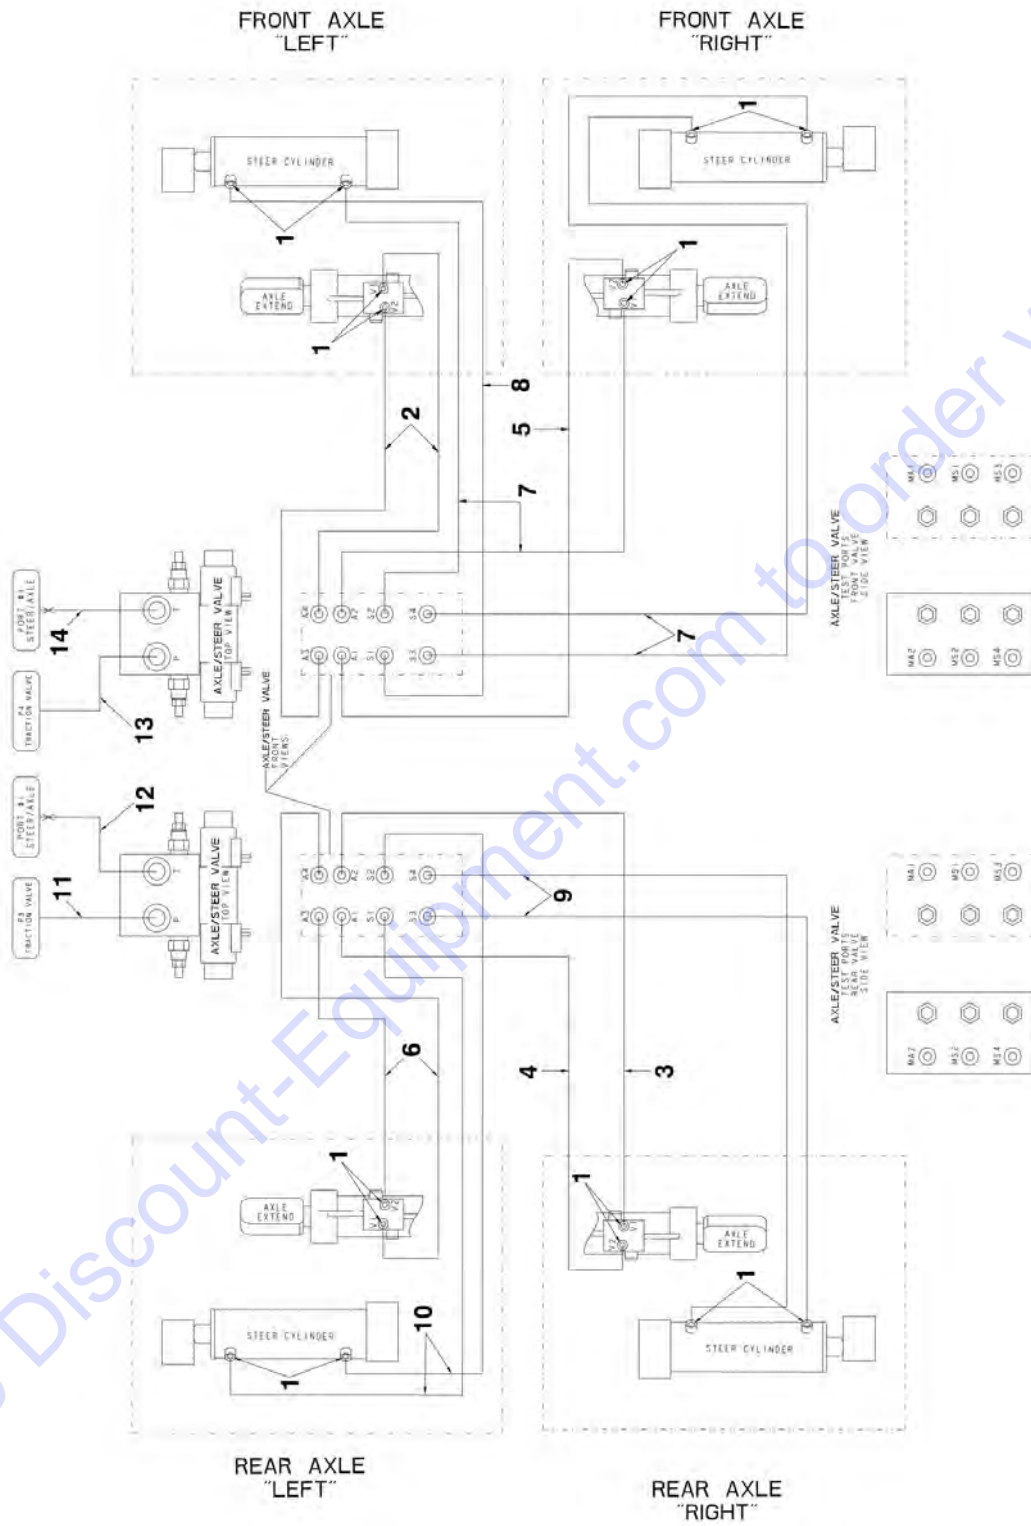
FRONT AXLE "LEFT"

FRONT AXLE "RIGHT"

STEER CYLINDER

1

AXLE EXTEND

V1 V2

1

STEER CYLINDER

1

1

AXLE EXTEND

V2 V1

8

2

5

7

7

AXLE/STEER VALVE TEST PORTS FRONT VALVE SIDE VIEW

MA1 MS1 MS3

MA2 MS2 MS4

PORT #1 STEER/AXLE

14

P4 TRACTION VALVE

13

T

P

AXLE/STEER VALVE TOP VIEW

A4 A2 S2 S4

A3 A1 S1 S3

AXLE/STEER VALVE FRONT VIEWS

PORT #1 STEER/AXLE

12

P8 TRACTION VALVE

11

T

P

AXLE/STEER VALVE TOP VIEW

A4 A2 S2 S4

A3 A1 S1 S3

9

AXLE/STEER VALVE TEST PORTS REAR VALVE SIDE VIEW

MA1 MS1 MS3

MA2 MS2 MS4

6

4

3

1

AXLE EXTEND

V1 V2

1

AXLE EXTEND

V2 V1

10

STEER CYLINDER

1

1

STEER CYLINDER

REAR AXLE "LEFT"

REAR AXLE "RIGHT"